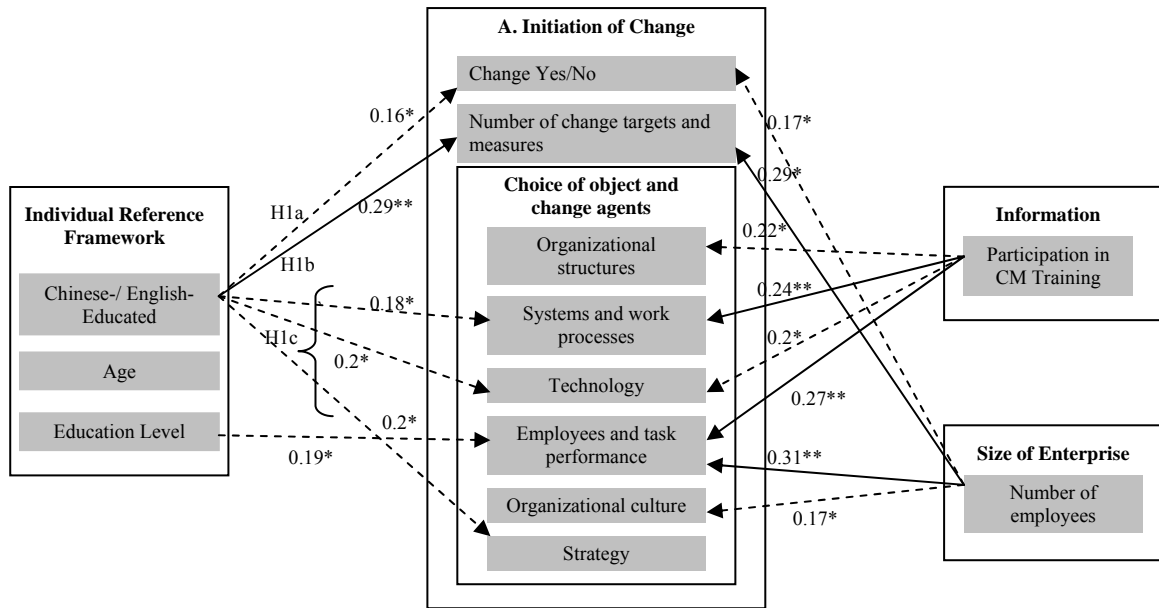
A. Initiation of Change

Change Yes/No

Number of change targets and measures

Choice of object and change agents

Organizational structures

Systems and work processes

Technology

Employees and task performance

Organizational culture

Strategy

Individual Reference Framework

Chinese-/ English-Educated

Age

Education Level

H1a

H1b

H1c

0.16*

0.29**

0.18*

0.2*

0.2*

0.19*

Information

Participation in CM Training

Size of Enterprise

Number of employees

0.17*

0.29*

0.22*

0.24**

0.2*

0.27**

0.31**

0.17*